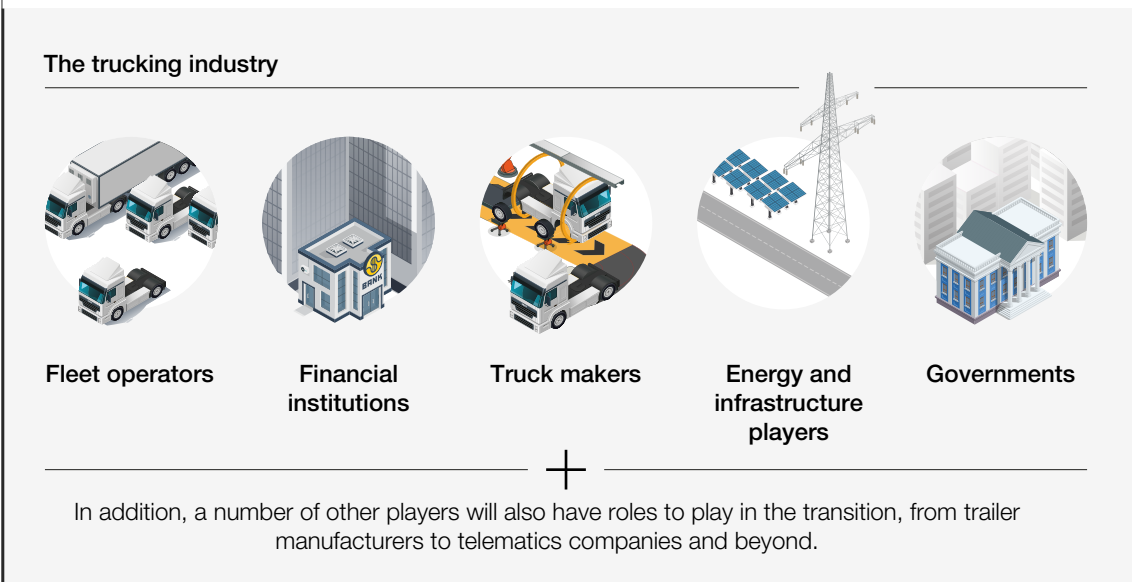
The trucking industry

BANK

Fleet operators

Financial institutions

Truck makers

Energy and infrastructure players

Governments

+

In addition, a number of other players will also have roles to play in the transition, from trailer manufacturers to telematics companies and beyond.